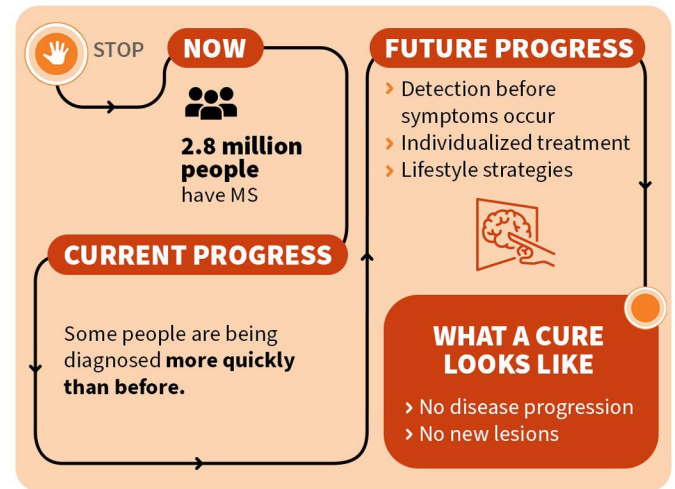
STOP

NOW

2.8 million people have MS

CURRENT PROGRESS

Some people are being diagnosed more quickly than before.

FUTURE PROGRESS

› Detection before symptoms occur
› Individualized treatment
› Lifestyle strategies

WHAT A CURE LOOKS LIKE

› No disease progression
› No new lesions